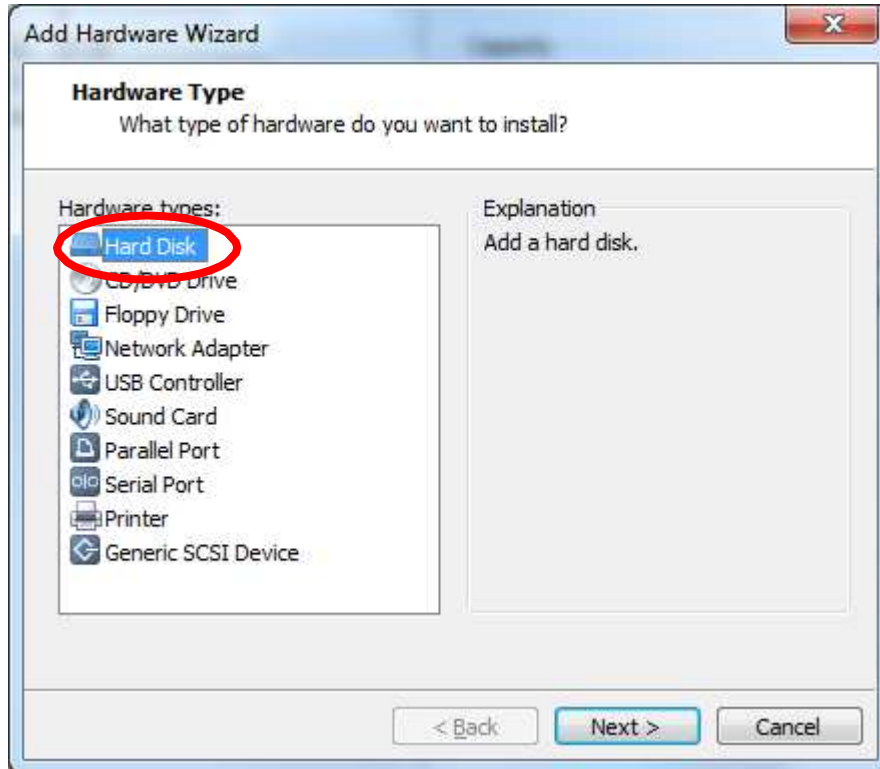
Add Hardware Wizard

Hardware Type
What type of hardware do you want to install?

Hardware types:
Hard Disk
CD/DVD Drive
Floppy Drive
Network Adapter
USB Controller
Sound Card
Parallel Port
Serial Port
Printer
Generic SCSI Device

Explanation
Add a hard disk.

< Back
Next >
Cancel